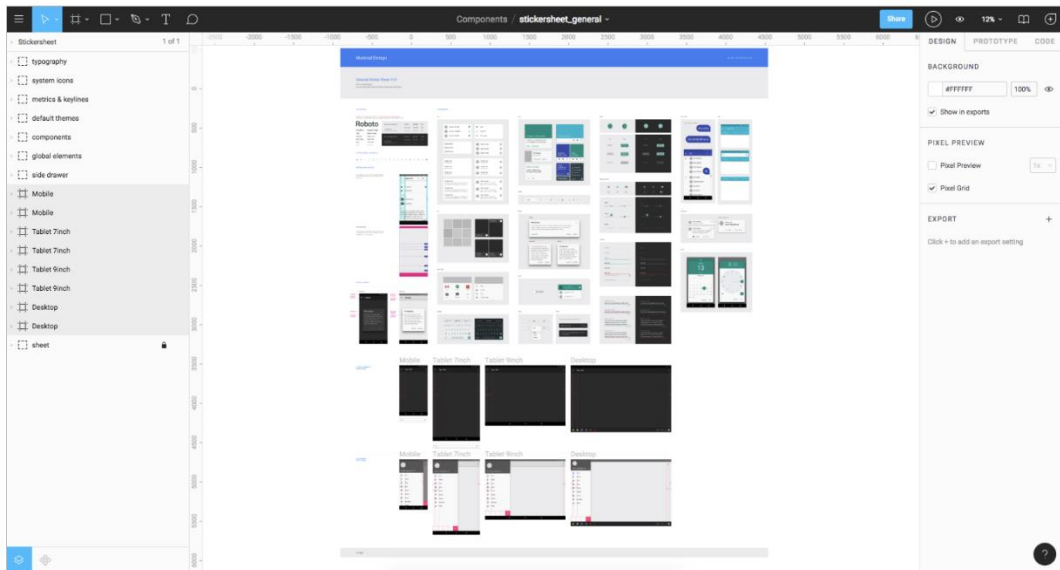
Components / stickersheet_general

Share

12%

Stickersheet 1 of 1

typography
system icons
metrics & keylines
default themes
components
global elements
side drawer
Mobile
Mobile
Tablet 7inch
Tablet 7inch
Tablet 9inch
Tablet 9inch
Desktop
Desktop
sheet

-2500 -2000 -1500 -1000 -500 0 500 1000 1500 2000 2500 3000 3500 4000 4500 5000 5500 6000

Material Design

Roboto

Mobile Tablet 7inch Tablet 9inch Desktop

Mobile Tablet 7inch Tablet 9inch Desktop

DESIGN PROTOTYPE CODE

BACKGROUND

#FFFFFF 100%

Show in exports

PIXEL PREVIEW

Pixel Preview

Pixel Grid

EXPORT

Click + to add an export setting

?